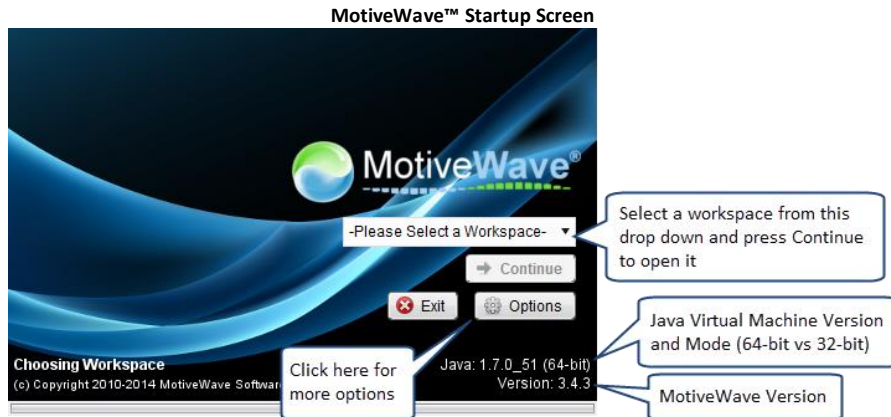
MotiveWave™ Startup Screen

MotiveWave®

-Please Select a Workspace-

Select a workspace from this drop down and press Continue to open it

Continue

Exit

Options

Java Virtual Machine Version and Mode (64-bit vs 32-bit)

Choosing Workspace

(c) Copyright 2010-2014 MotiveWave Softwa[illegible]

Click here for more options

Java: 1.7.0_51 (64-bit)

Version: 3.4.3

MotiveWave Version